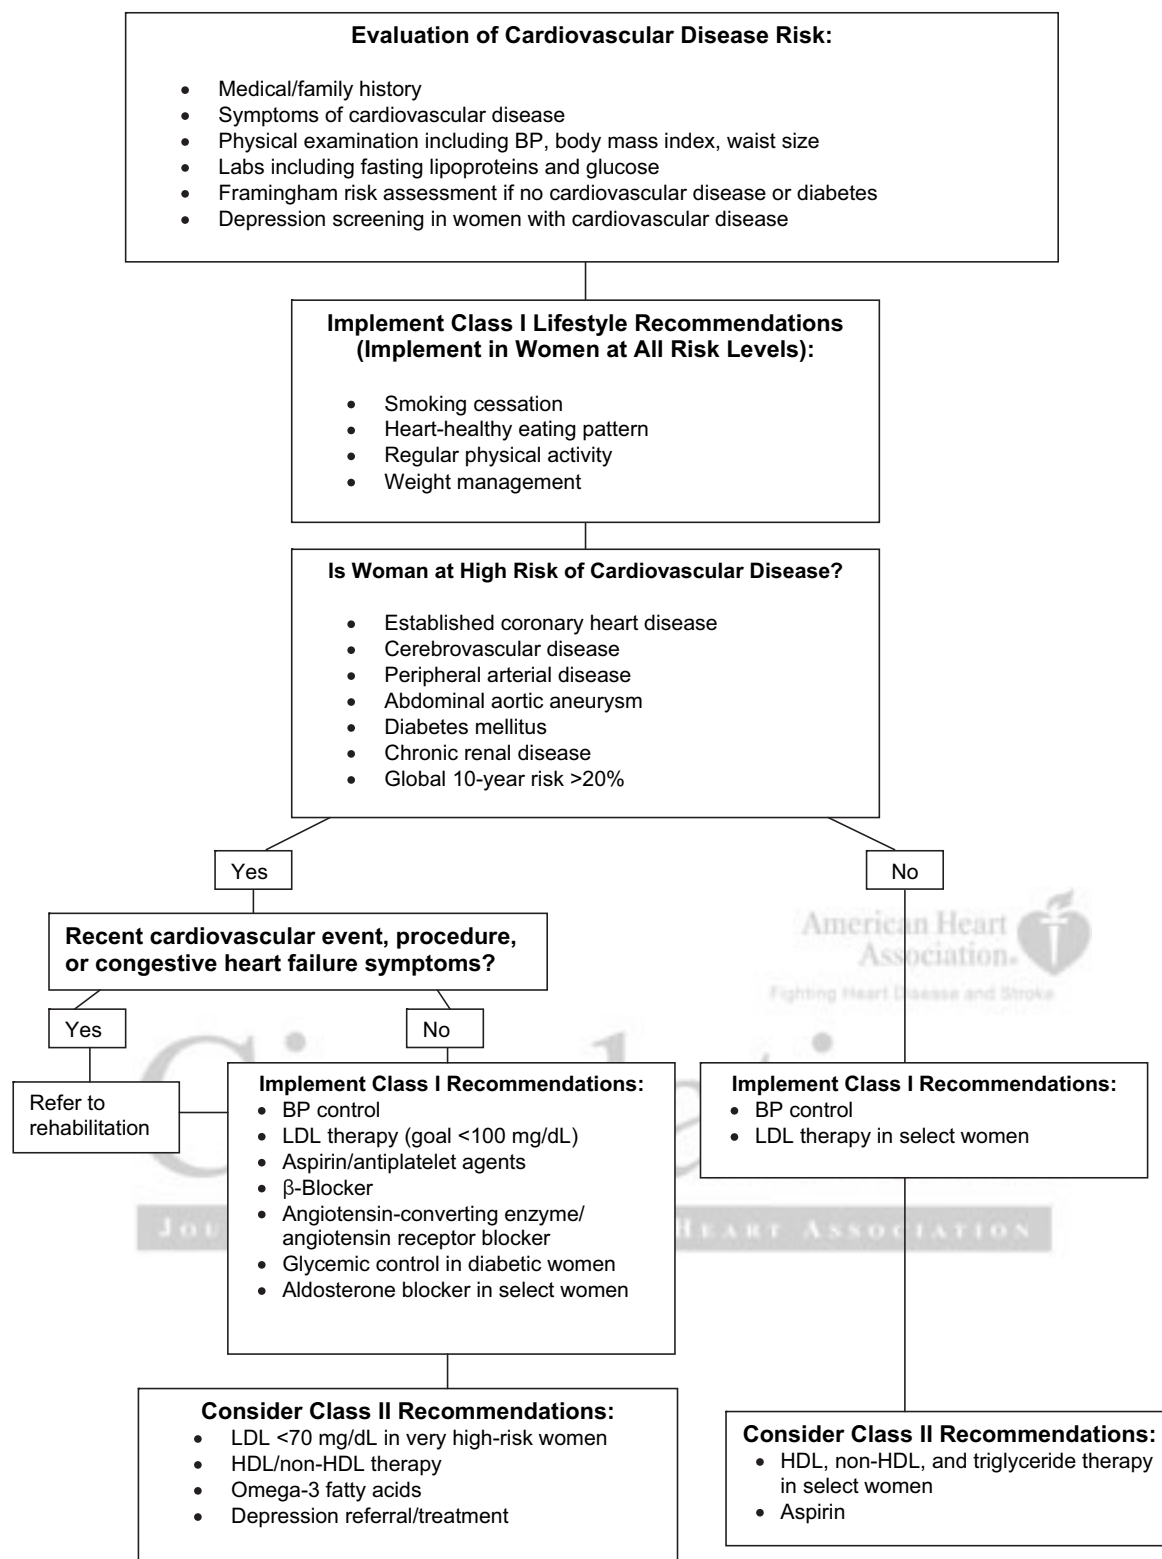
**Evaluation of Cardiovascular Disease Risk:**

- Medical/family history
- Symptoms of cardiovascular disease
- Physical examination including BP, body mass index, waist size
- Labs including fasting lipoproteins and glucose
- Framingham risk assessment if no cardiovascular disease or diabetes
- Depression screening in women with cardiovascular disease

**Implement Class I Lifestyle Recommendations (Implement in Women at All Risk Levels):**

- Smoking cessation
- Heart-healthy eating pattern
- Regular physical activity
- Weight management

**Is Woman at High Risk of Cardiovascular Disease?**

- Established coronary heart disease
- Cerebrovascular disease
- Peripheral arterial disease
- Abdominal aortic aneurysm
- Diabetes mellitus
- Chronic renal disease
- Global 10-year risk >20%

Yes

No

American Heart Association. Fighting Heart Disease and Stroke

**Recent cardiovascular event, procedure, or congestive heart failure symptoms?**

Yes

No

Refer to rehabilitation

**Implement Class I Recommendations:**
- BP control
- LDL therapy (goal <100 mg/dL)
- Aspirin/antiplatelet agents
- β-Blocker
- Angiotensin-converting enzyme/ angiotensin receptor blocker
- Glycemic control in diabetic women
- Aldosterone blocker in select women

**Implement Class I Recommendations:**
- BP control
- LDL therapy in select women

JOU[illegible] HEART ASSOCIATION

**Consider Class II Recommendations:**
- LDL <70 mg/dL in very high-risk women
- HDL/non-HDL therapy
- Omega-3 fatty acids
- Depression referral/treatment

**Consider Class II Recommendations:**
- HDL, non-HDL, and triglyceride therapy in select women
- Aspirin